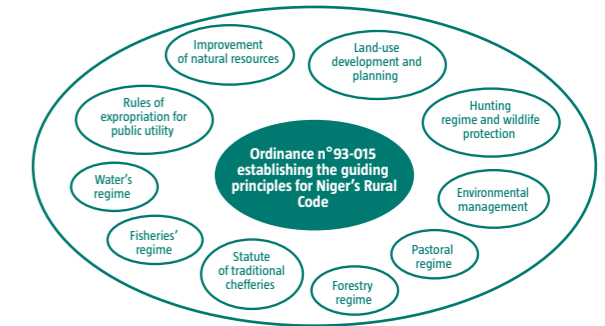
Ordinance n°93-015 establishing the guiding principles for Niger's Rural Code

Improvement of natural resources

Land-use development and planning

Hunting regime and wildlife protection

Environmental management

Pastoral regime

Forestry regime

Statute of traditional chefferies

Fisheries' regime

Water's regime

Rules of expropriation for public utility